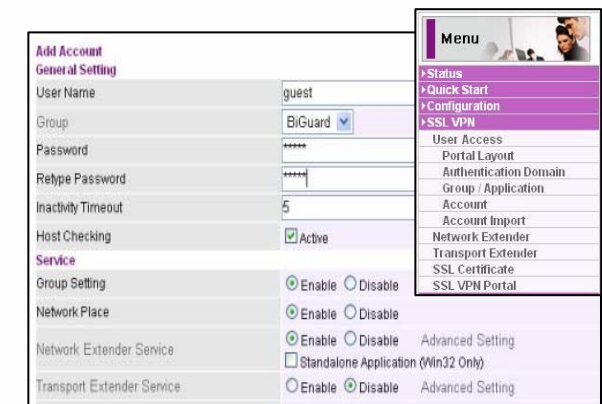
Add Account
General Setting

| | |
|---|---|
| User Name | guest |
| Group | BiGuard |
| Password | ***** |
| Retype Password | ***** |
| Inactivity Timeout | 5 |
| Host Checking | Active |

Service

| | |
|---|---|
| Group Setting | Enable Disable |
| Network Place | Enable Disable |
| Network Extender Service | Enable Disable Advanced Setting<br>Standalone Application (Win32 Only) |
| Transport Extender Service | Enable Disable Advanced Setting |

Menu
Status
Quick Start
Configuration
SSL VPN
User Access
Portal Layout
Authentication Domain
Group / Application
Account
Account Import
Network Extender
Transport Extender
SSL Certificate
SSL VPN Portal